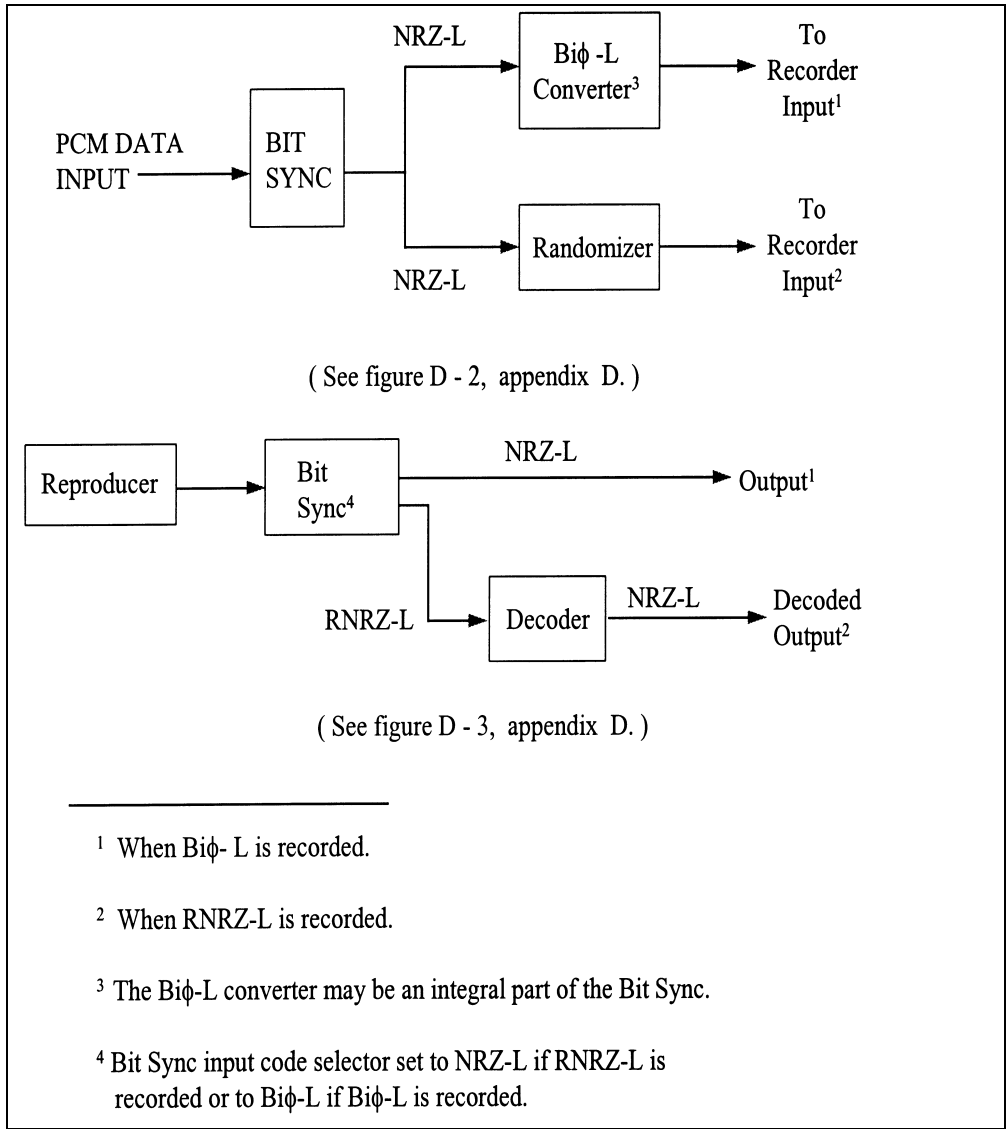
PCM DATA INPUT

BIT SYNC

NRZ-L

Biϕ -L Converter$^3$

To Recorder Input$^1$

NRZ-L

Randomizer

To Recorder Input$^2$

( See figure D - 2, appendix D. )

Reproducer

Bit Sync$^4$

NRZ-L

Output$^1$

RNRZ-L

Decoder

NRZ-L

Decoded Output$^2$

( See figure D - 3, appendix D. )

$^1$ When Biϕ- L is recorded.

$^2$ When RNRZ-L is recorded.

$^3$ The Biϕ-L converter may be an integral part of the Bit Sync.

$^4$ Bit Sync input code selector set to NRZ-L if RNRZ-L is recorded or to Biϕ-L if Biϕ-L is recorded.